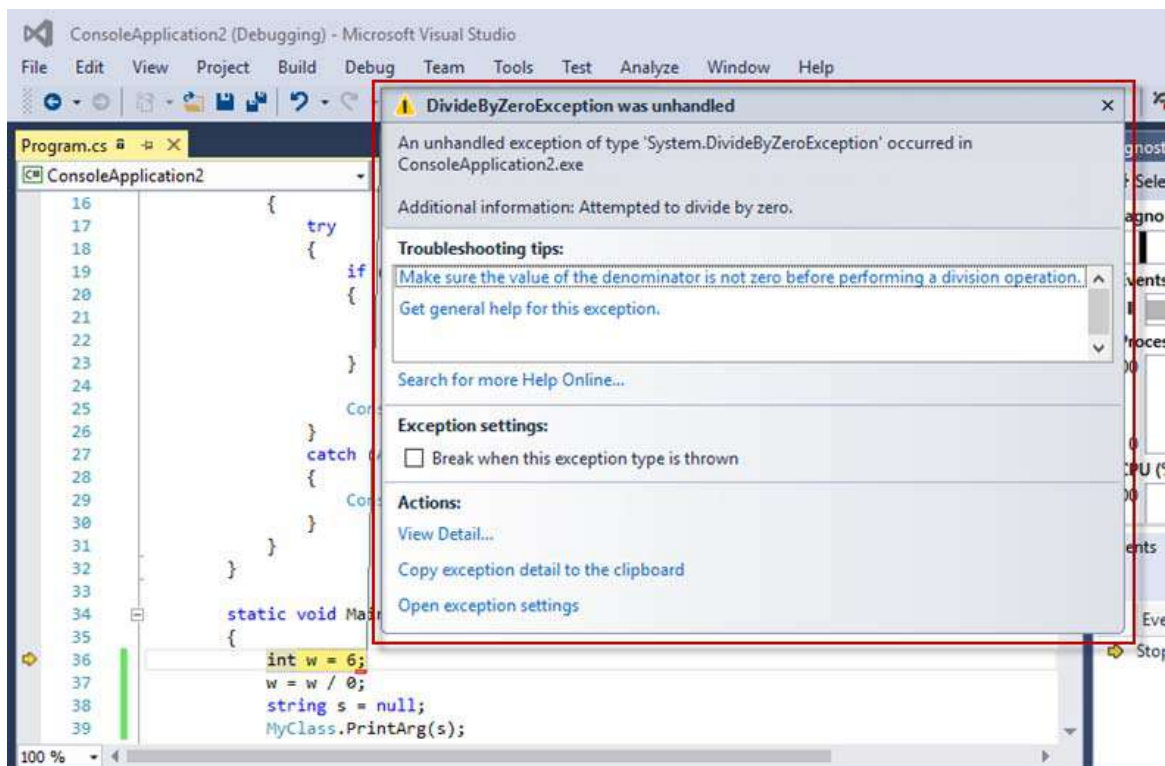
ConsoleApplication2 (Debugging) - Microsoft Visual Studio

File Edit View Project Build Debug Team Tools Test Analyze Window Help

Program.cs

ConsoleApplication2

16 {
17 try
18 {
19 if
20 {
21
22
23 }
24
25 Co
26 }
27 catch
28 {
29 Co
30 }
31 }
32 }
33
34 static void Ma
35 {
36 int w = 6;
37 w = w / 0;
38 string s = null;
39 MyClass.PrintArg(s);

100 %

DivideByZeroException was unhandled

An unhandled exception of type 'System.DivideByZeroException' occurred in ConsoleApplication2.exe

Additional information: Attempted to divide by zero.

Troubleshooting tips:

Make sure the value of the denominator is not zero before performing a division operation.

Get general help for this exception.

Search for more Help Online...

Exception settings:

Break when this exception type is thrown

Actions:

View Detail...

Copy exception detail to the clipboard

Open exception settings

gnost
Sele
agno
vents
roces
PU (
ents
Eve
Stop